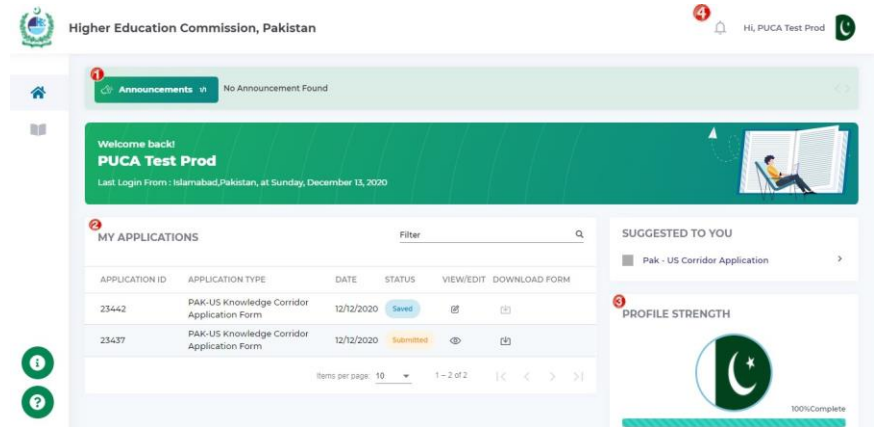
Higher Education Commission, Pakistan

4

Hi, PUCA Test Prod

1

Announcements

No Announcement Found

Welcome back!

PUCA Test Prod

Last Login From : Islamabad,Pakistan, at Sunday, December 13, 2020

2

MY APPLICATIONS

Filter

| APPLICATION ID | APPLICATION TYPE | DATE | STATUS | VIEW/EDIT | DOWNLOAD FORM |
|---|---|---|---|---|---|
| 23442 | PAK-US Knowledge Corridor Application Form | 12/12/2020 | Saved | | |
| 23437 | PAK-US Knowledge Corridor Application Form | 12/12/2020 | Submitted | | |

Items per page: 10 1 – 2 of 2

SUGGESTED TO YOU

Pak - US Corridor Application

3

PROFILE STRENGTH

100%Complete